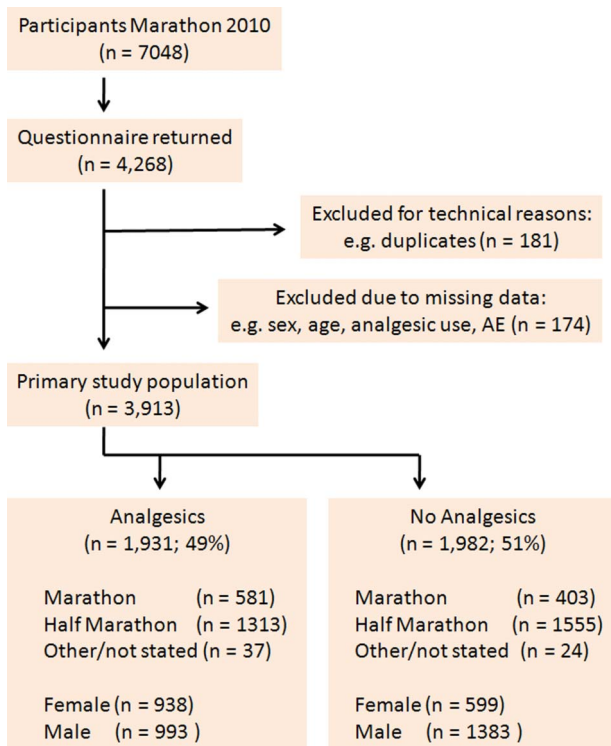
Participants Marathon 2010
(n = 7048)

Questionnaire returned
(n = 4,268)

Excluded for technical reasons:
e.g. duplicates (n = 181)

Excluded due to missing data:
e.g. sex, age, analgesic use, AE (n = 174)

Primary study population
(n = 3,913)

Analgesics
(n = 1,931; 49%)

Marathon (n = 581)
Half Marathon (n = 1313)
Other/not stated (n = 37)

Female (n = 938)
Male (n = 993 )

No Analgesics
(n = 1,982; 51%)

Marathon (n = 403)
Half Marathon (n = 1555)
Other/not stated (n = 24)

Female (n = 599)
Male (n = 1383 )